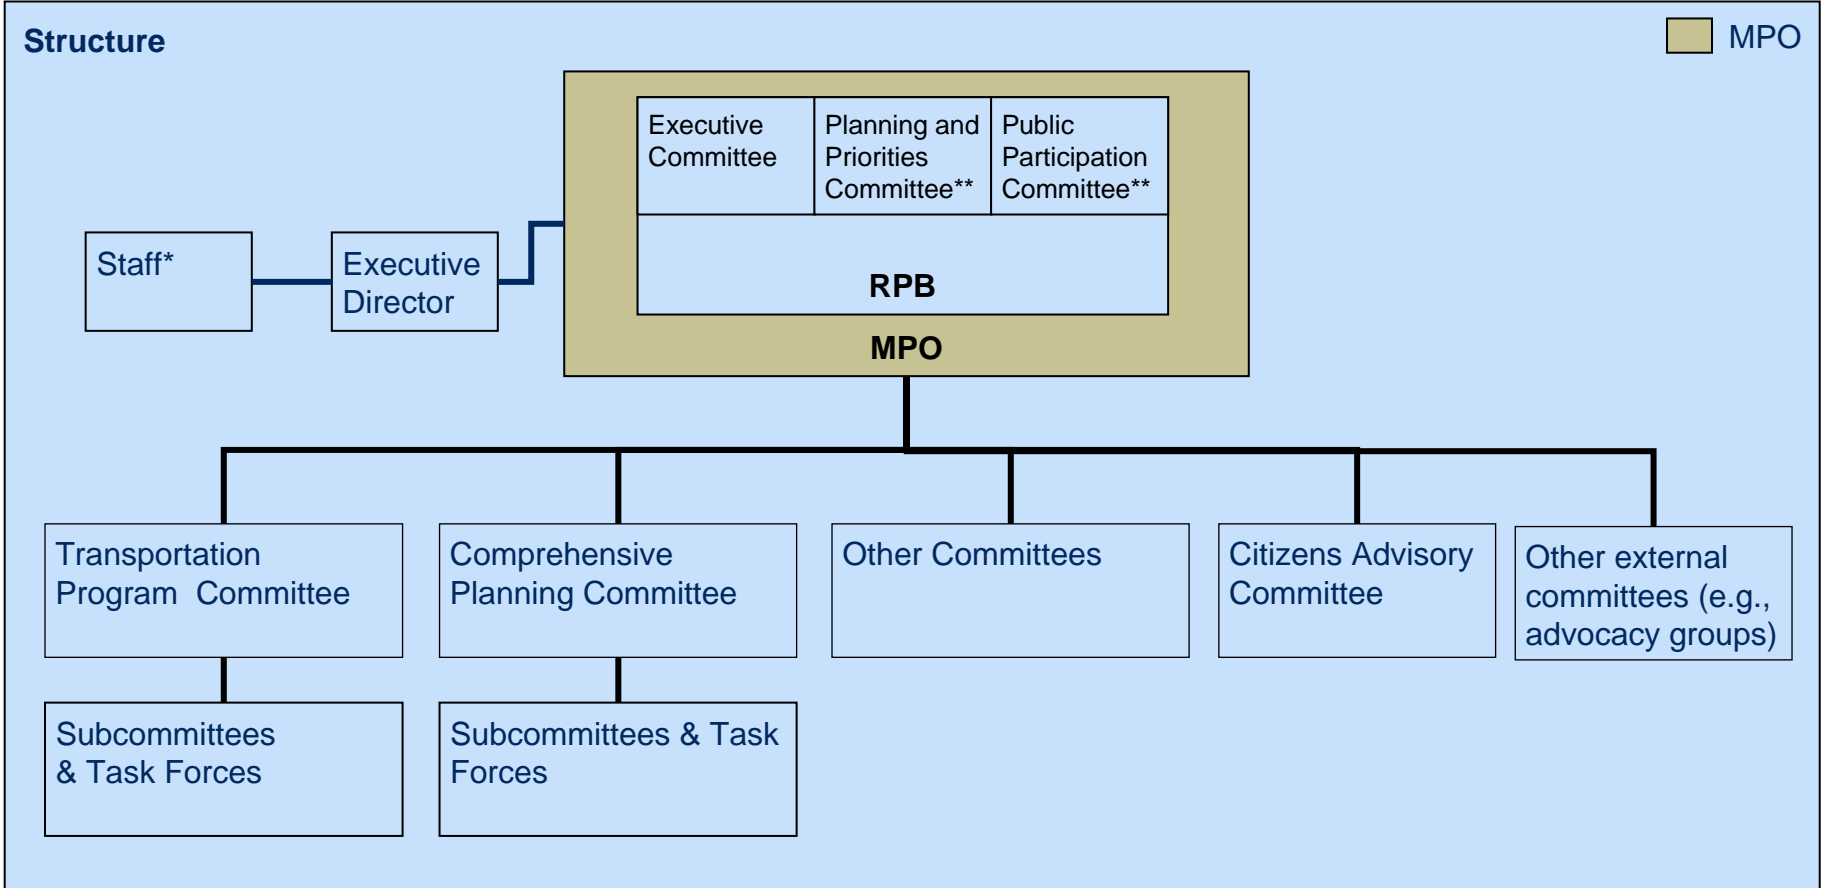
Structure

MPO

Executive Committee

Planning and Priorities Committee**

Public Participation Committee**

RPB

MPO

Staff*

Executive Director

Transportation Program Committee

Comprehensive Planning Committee

Other Committees

Citizens Advisory Committee

Other external committees (e.g., advocacy groups)

Subcommittees & Task Forces

Subcommittees & Task Forces